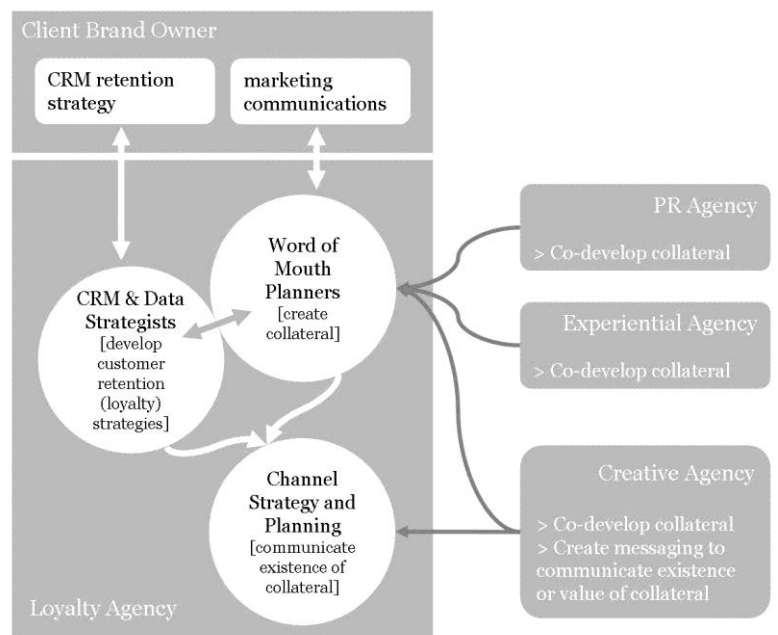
Client Brand Owner

CRM retention strategy

marketing communications

Loyalty Agency

Word of Mouth Planners [create collateral]

CRM & Data Strategists [develop customer retention (loyalty) strategies]

Channel Strategy and Planning [communicate existence of collateral]

PR Agency

> Co-develop collateral

Experiential Agency

> Co-develop collateral

Creative Agency

> Co-develop collateral
> Create messaging to communicate existence or value of collateral